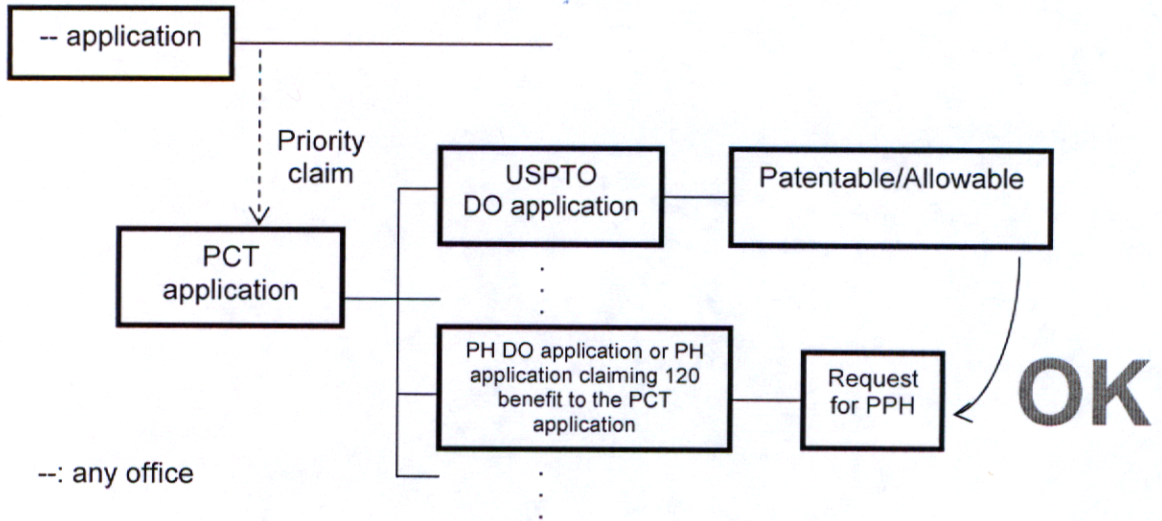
-- application

Priority claim

PCT application

USPTO DO application

Patentable/Allowable

PH DO application or PH application claiming 120 benefit to the PCT application

Request for PPH

OK

--: any office